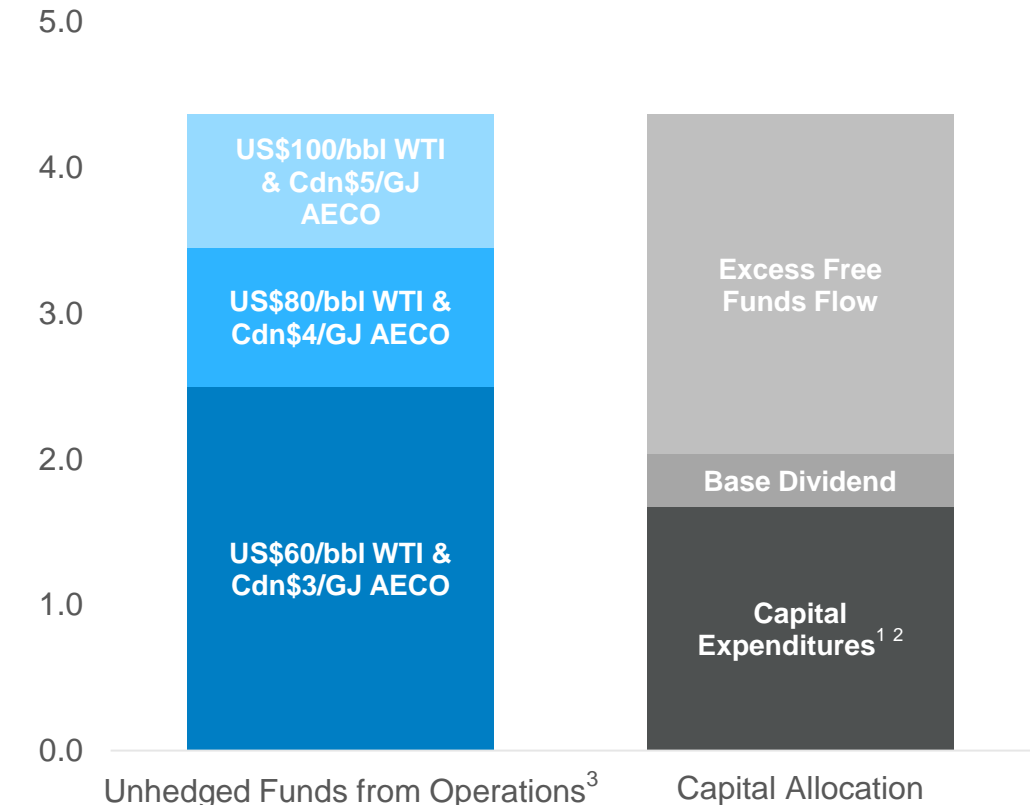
5.0
4.0
3.0
2.0
1.0
0.0

US$100/bbl WTI & Cdn$5/GJ AECO

US$80/bbl WTI & Cdn$4/GJ AECO

US$60/bbl WTI & Cdn$3/GJ AECO

Excess Free Funds Flow

Base Dividend

Capital Expenditures$^{1\ 2}$

Unhedged Funds from Operations$^{3}$

Capital Allocation